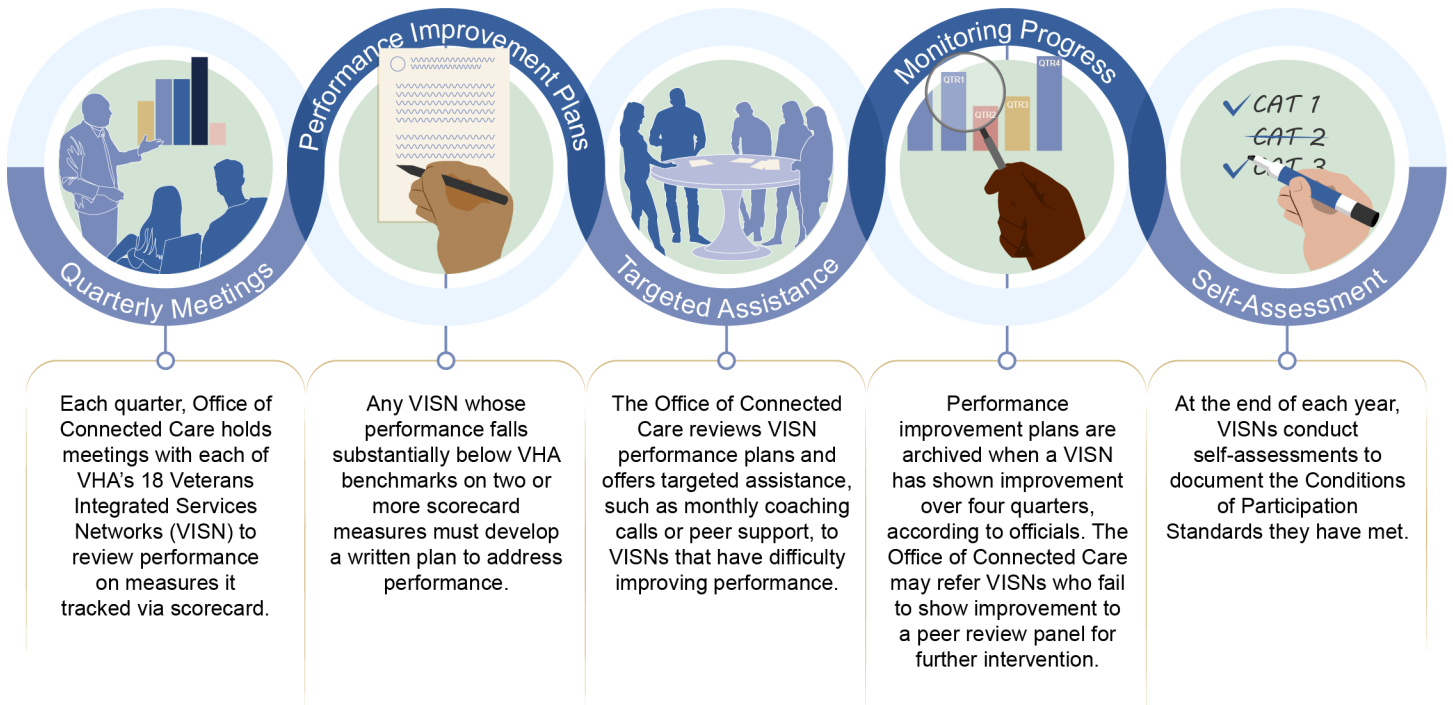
Quarterly Meetings

Each quarter, Office of Connected Care holds meetings with each of VHA's 18 Veterans Integrated Services Networks (VISN) to review performance on measures it tracked via scorecard.

Performance Improvement Plans

Any VISN whose performance falls substantially below VHA benchmarks on two or more scorecard measures must develop a written plan to address performance.

Targeted Assistance

The Office of Connected Care reviews VISN performance plans and offers targeted assistance, such as monthly coaching calls or peer support, to VISNs that have difficulty improving performance.

Monitoring Progress

QTR1
QTR2
QTR3
QTR4

Performance improvement plans are archived when a VISN has shown improvement over four quarters, according to officials. The Office of Connected Care may refer VISNs who fail to show improvement to a peer review panel for further intervention.

Self-Assessment

CAT 1
CAT 2
CAT 3

At the end of each year, VISNs conduct self-assessments to document the Conditions of Participation Standards they have met.